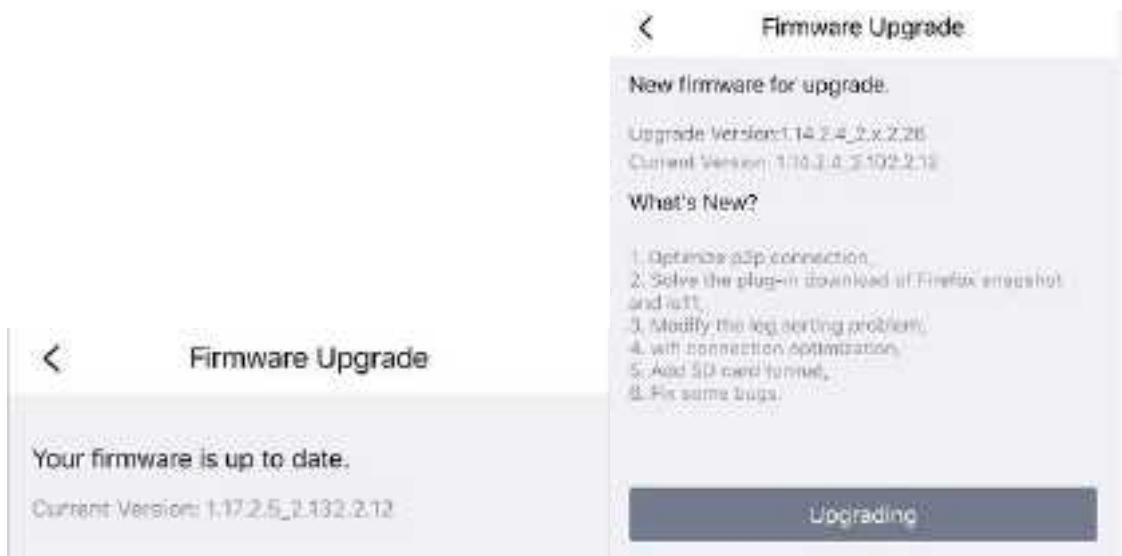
<

Firmware Upgrade

New firmware for upgrade.

Upgrade Version:1.14.2.4_2.x.2.26

Current Version: 1.10.2.4_2.102.2.12

What's New?

1. Optimize p2p connection,
2. Solve the plug-in download of Firefox snapshot and ie11,
3. Modify the log sorting problem,
4. wifi connection optimization,
5. Add SD card format,
6. Fix some bugs.

Upgrading

<

Firmware Upgrade

Your firmware is up to date.

Current Version: 1.17.2.5_2.132.2.12